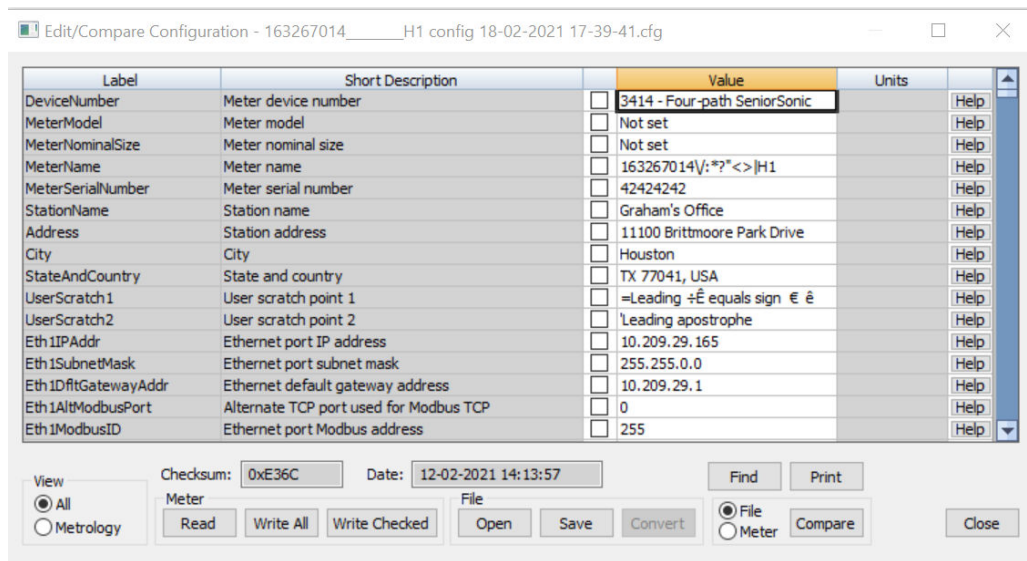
Edit/Compare Configuration - 163267014______H1 config 18-02-2021 17-39-41.cfg

| Label | Short Description | | Value | Units | |
|---|---|---|---|---|---|
| DeviceNumber | Meter device number | | 3414 - Four-path SeniorSonic | | Help |
| MeterModel | Meter model | | Not set | | Help |
| MeterNominalSize | Meter nominal size | | Not set | | Help |
| MeterName | Meter name | | 163267014\/:*?"<>\|H1 | | Help |
| MeterSerialNumber | Meter serial number | | 42424242 | | Help |
| StationName | Station name | | Graham's Office | | Help |
| Address | Station address | | 11100 Brittmoore Park Drive | | Help |
| City | City | | Houston | | Help |
| StateAndCountry | State and country | | TX 77041, USA | | Help |
| UserScratch1 | User scratch point 1 | | =Leading ÷Ê equals sign € ê | | Help |
| UserScratch2 | User scratch point 2 | | 'Leading apostrophe | | Help |
| Eth1IPAddr | Ethernet port IP address | | 10.209.29.165 | | Help |
| Eth1SubnetMask | Ethernet port subnet mask | | 255.255.0.0 | | Help |
| Eth1DfltGatewayAddr | Ethernet default gateway address | | 10.209.29.1 | | Help |
| Eth1AltModbusPort | Alternate TCP port used for Modbus TCP | | 0 | | Help |
| Eth1ModbusID | Ethernet port Modbus address | | 255 | | Help |

View
All
Metrology

Checksum: 0xE36C
Date: 12-02-2021 14:13:57

Meter
Read
Write All
Write Checked

File
Open
Save
Convert

Find
Print

File
Meter
Compare

Close